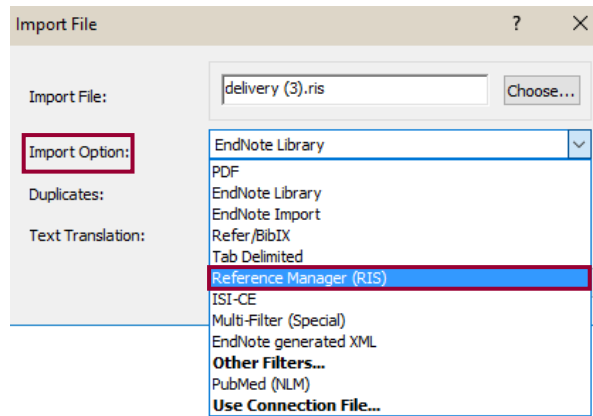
Import File

?

X

Import File:

delivery (3).ris

Choose...

Import Option:

EndNote Library

Duplicates:

Text Translation:

PDF
EndNote Library
EndNote Import
Refer/BibIX
Tab Delimited
Reference Manager (RIS)
ISI-CE
Multi-Filter (Special)
EndNote generated XML
**Other Filters...**
PubMed (NLM)
**Use Connection File...**